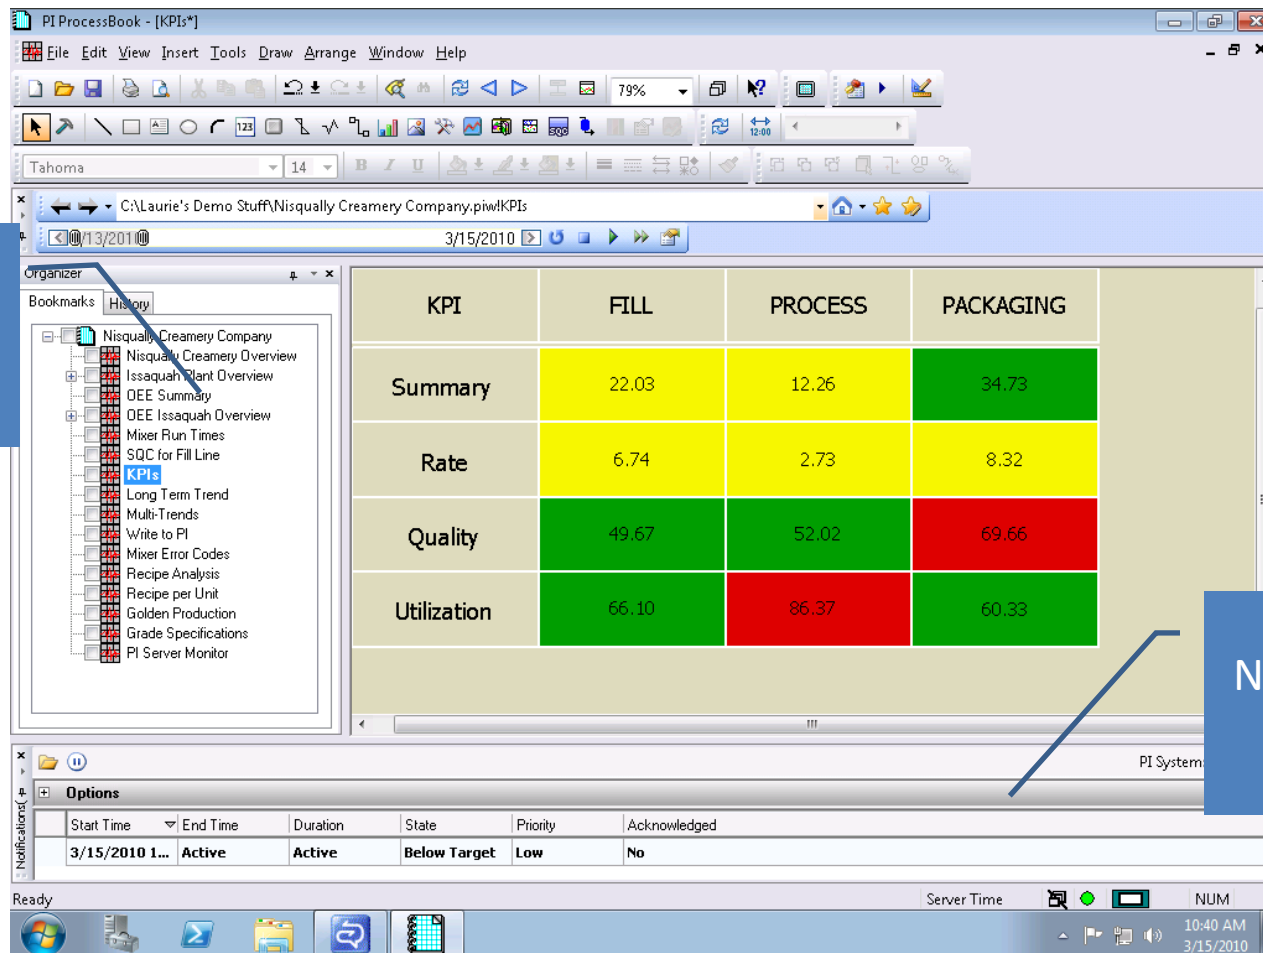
PI ProcessBook - [KPIs*]

File Edit View Insert Tools Draw Arrange Window Help

79%

Tahoma 14

C:\Laurie's Demo Stuff\Nisqually Creamery Company.piw!KPIs

3/13/2010 3/15/2010

Organizer

Bookmarks History

Nisqually Creamery Company
Nisqually Creamery Overview
Issaquah Plant Overview
OEE Summary
OEE Issaquah Overview
Mixer Run Times
SQC for Fill Line
KPIs
Long Term Trend
Multi-Trends
Write to PI
Mixer Error Codes
Recipe Analysis
Recipe per Unit
Golden Production
Grade Specifications
PI Server Monitor

| KPI | FILL | PROCESS | PACKAGING |
|---|---|---|---|
| Summary | 22.03 | 12.26 | 34.73 |
| Rate | 6.74 | 2.73 | 8.32 |
| Quality | 49.67 | 52.02 | 69.66 |
| Utilization | 66.10 | 86.37 | 60.33 |

N

PI System

Options

| Start Time | End Time | Duration | State | Priority | Acknowledged |
|---|---|---|---|---|---|
| 3/15/2010 1... | Active | Active | Below Target | Low | No |

Notifications

Ready Server Time NUM

10:40 AM 3/15/2010